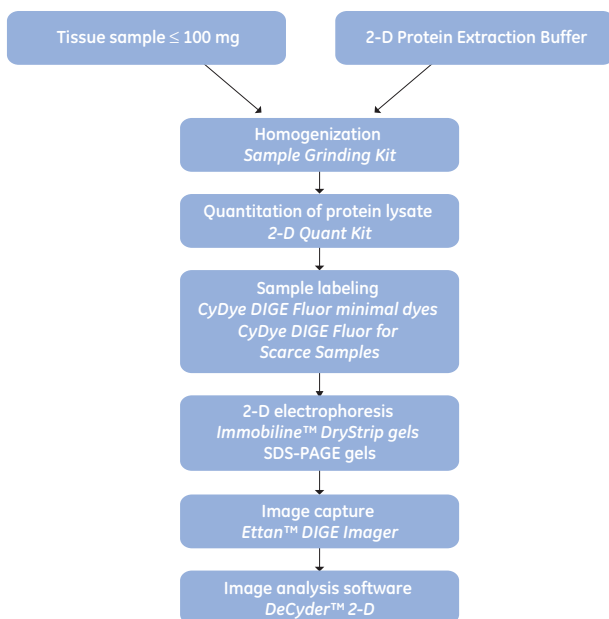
Tissue sample ≤ 100 mg

2-D Protein Extraction Buffer

Homogenization
Sample Grinding Kit

Quantitation of protein lysate
2-D Quant Kit

Sample labeling
CyDye DIGE Fluor minimal dyes
CyDye DIGE Fluor for Scarce Samples

2-D electrophoresis
Immobiline™ DryStrip gels
SDS-PAGE gels

Image capture
Ettan™ DIGE Imager

Image analysis software
DeCyder™ 2-D